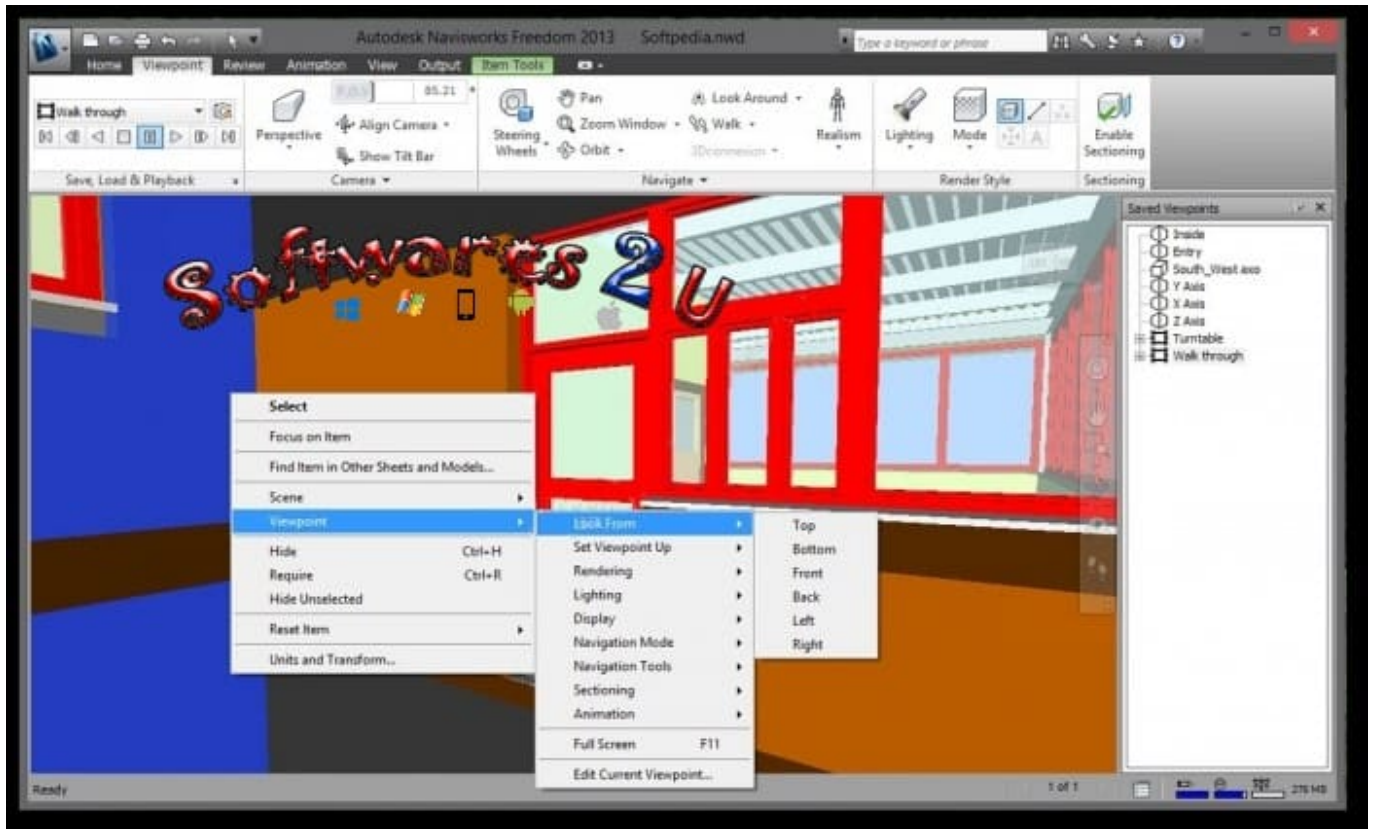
Autodesk Navisworks Freedom 2013 Softpedia.nwd

Type a keyword or phrase

Home Viewpoint Review Animation View Output Item Tools

Walk through

Save, Load & Playback

Perspective

Align Camera

Show Tilt Bar

85.21

Camera

Steering Wheels

Pan

Zoom Window

Orbit

Look Around

Walk

3Dconnexion

Realism

Navigate

Lighting

Mode

Render Style

Enable Sectioning

Sectioning

Softwares 2 u

Saved Viewpoints

Inside
Entry
South_West axo
Y Axis
X Axis
Z Axis
Turntable
Walk through

Select
Focus on Item
Find Item in Other Sheets and Models...
Scene
Viewpoint
Hide Ctrl+H
Require Ctrl+R
Hide Unselected
Reset Item
Units and Transform...

Look From
Set Viewpoint Up
Rendering
Lighting
Display
Navigation Mode
Navigation Tools
Sectioning
Animation
Full Screen F11
Edit Current Viewpoint...

Top
Bottom
Front
Back
Left
Right

Ready

1 of 1

276 MB